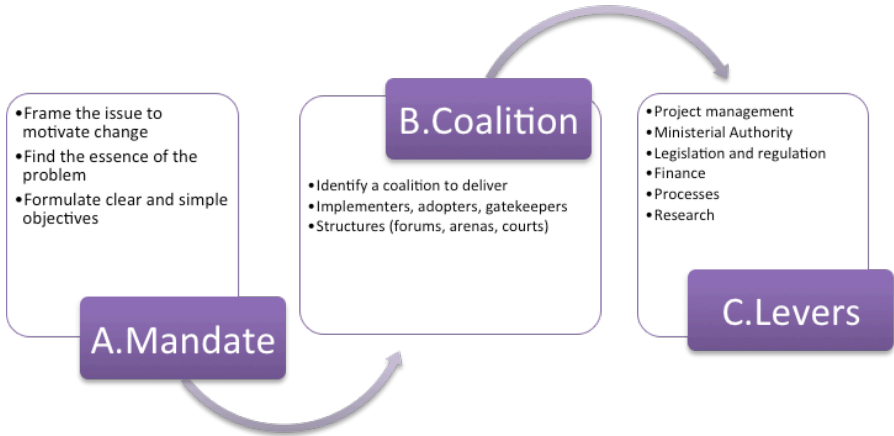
•Frame the issue to motivate change
•Find the essence of the problem
•Formulate clear and simple objectives

A.Mandate

B.Coalition

•Identify a coalition to deliver
•Implementers, adopters, gatekeepers
•Structures (forums, arenas, courts)

•Project management
•Ministerial Authority
•Legislation and regulation
•Finance
•Processes
•Research

C.Levers